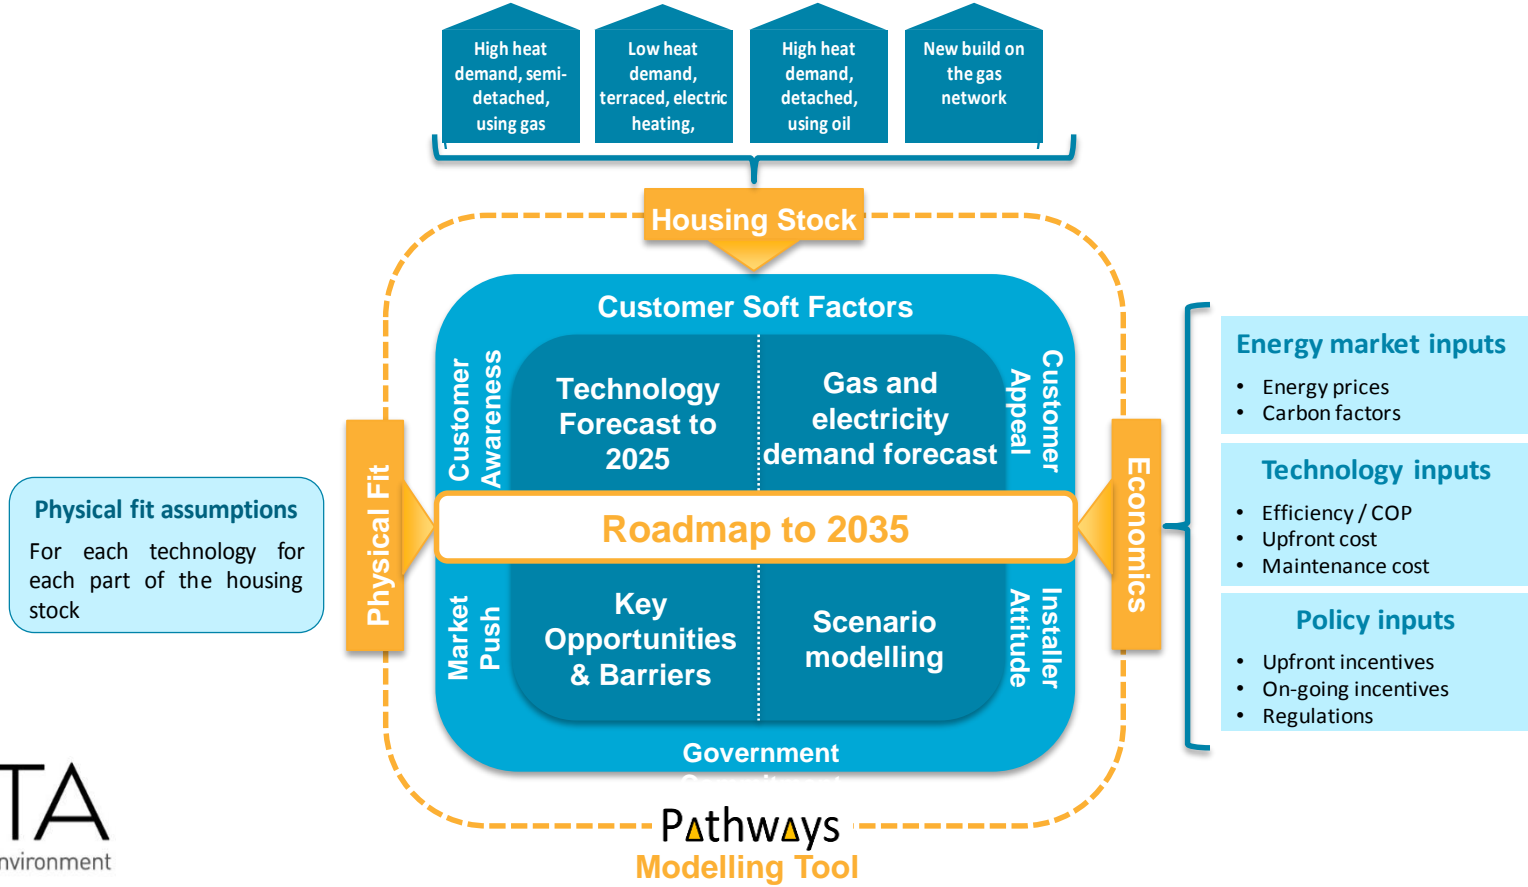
High heat demand, semi-detached, using gas

Low heat demand, terraced, electric heating,

High heat demand, detached, using oil

New build on the gas network

Housing Stock

Customer Soft Factors

Customer Awareness

Technology Forecast to 2025

Gas and electricity demand forecast

Customer Appeal

Physical Fit

Roadmap to 2035

Economics

Market Push

Key Opportunities & Barriers

Scenario modelling

Installer Attitude

Government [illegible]

Physical fit assumptions

For each technology for each part of the housing stock

Energy market inputs
- Energy prices
- Carbon factors

Technology inputs
- Efficiency / COP
- Upfront cost
- Maintenance cost

Policy inputs
- Upfront incentives
- On-going incentives
- Regulations

TA
nvironment

Pathways
Modelling Tool